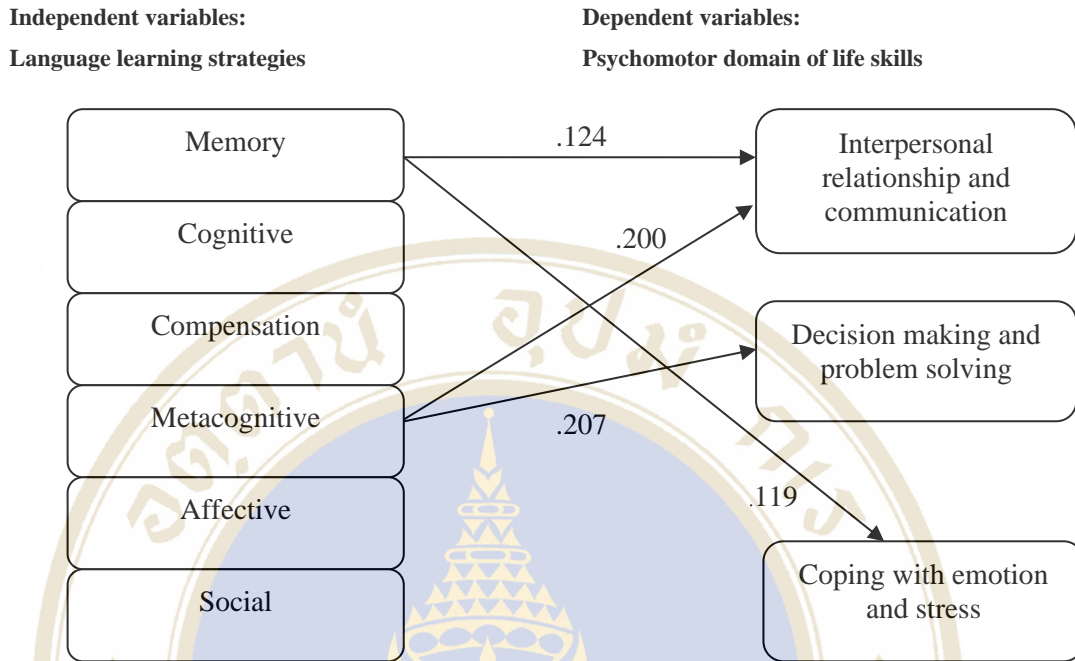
Independent variables:

Language learning strategies

Dependent variables:

Psychomotor domain of life skills

Memory

Cognitive

Compensation

Metacognitive

Affective

Social

.124

.200

.207

.119

Interpersonal relationship and communication

Decision making and problem solving

Coping with emotion and stress